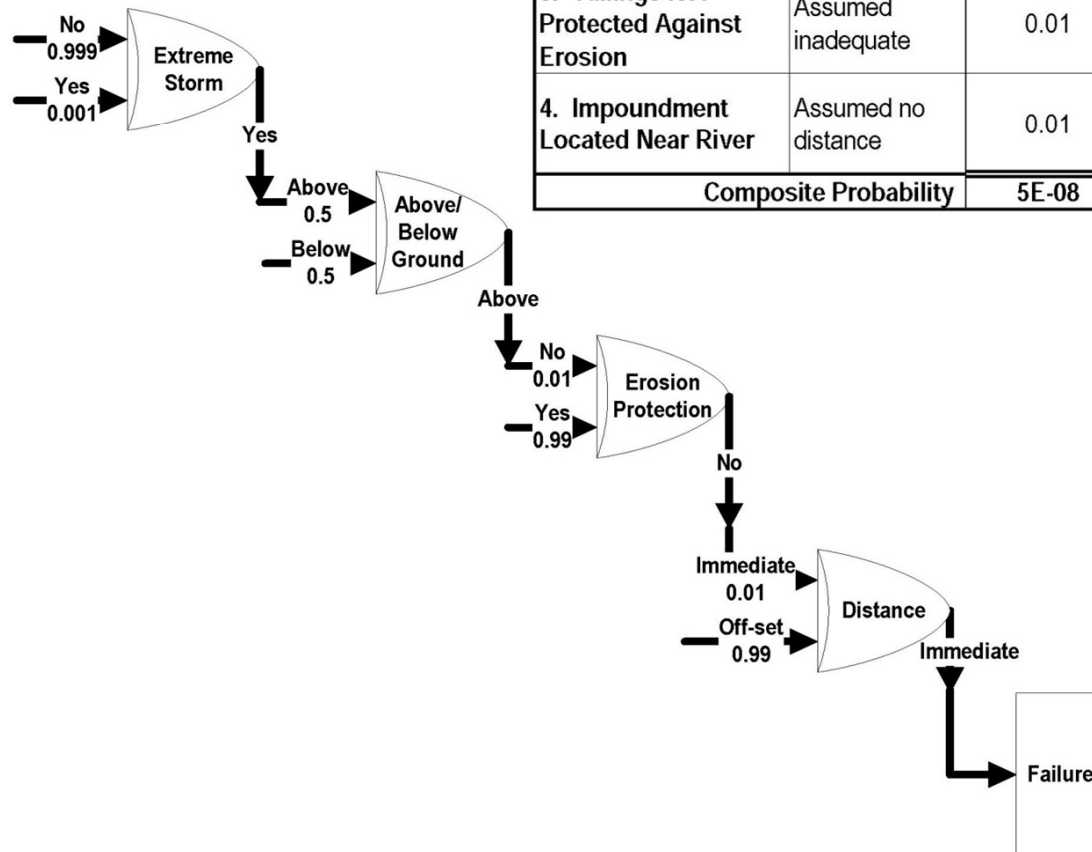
No
0.999

Yes
0.001

Extreme Storm

Yes

Above
0.5

Below
0.5

Above/ Below Ground

Above

No
0.01

Yes
0.99

Erosion Protection

No

Immediate
0.01

Off-set
0.99

Distance

Immediate

Failure

| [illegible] Protected Against Erosion | Assumed inadequate | 0.01 |
|---|---|---|
| 4. Impoundment Located Near River | Assumed no distance | 0.01 |
| Composite Probability | | 5E-08 |